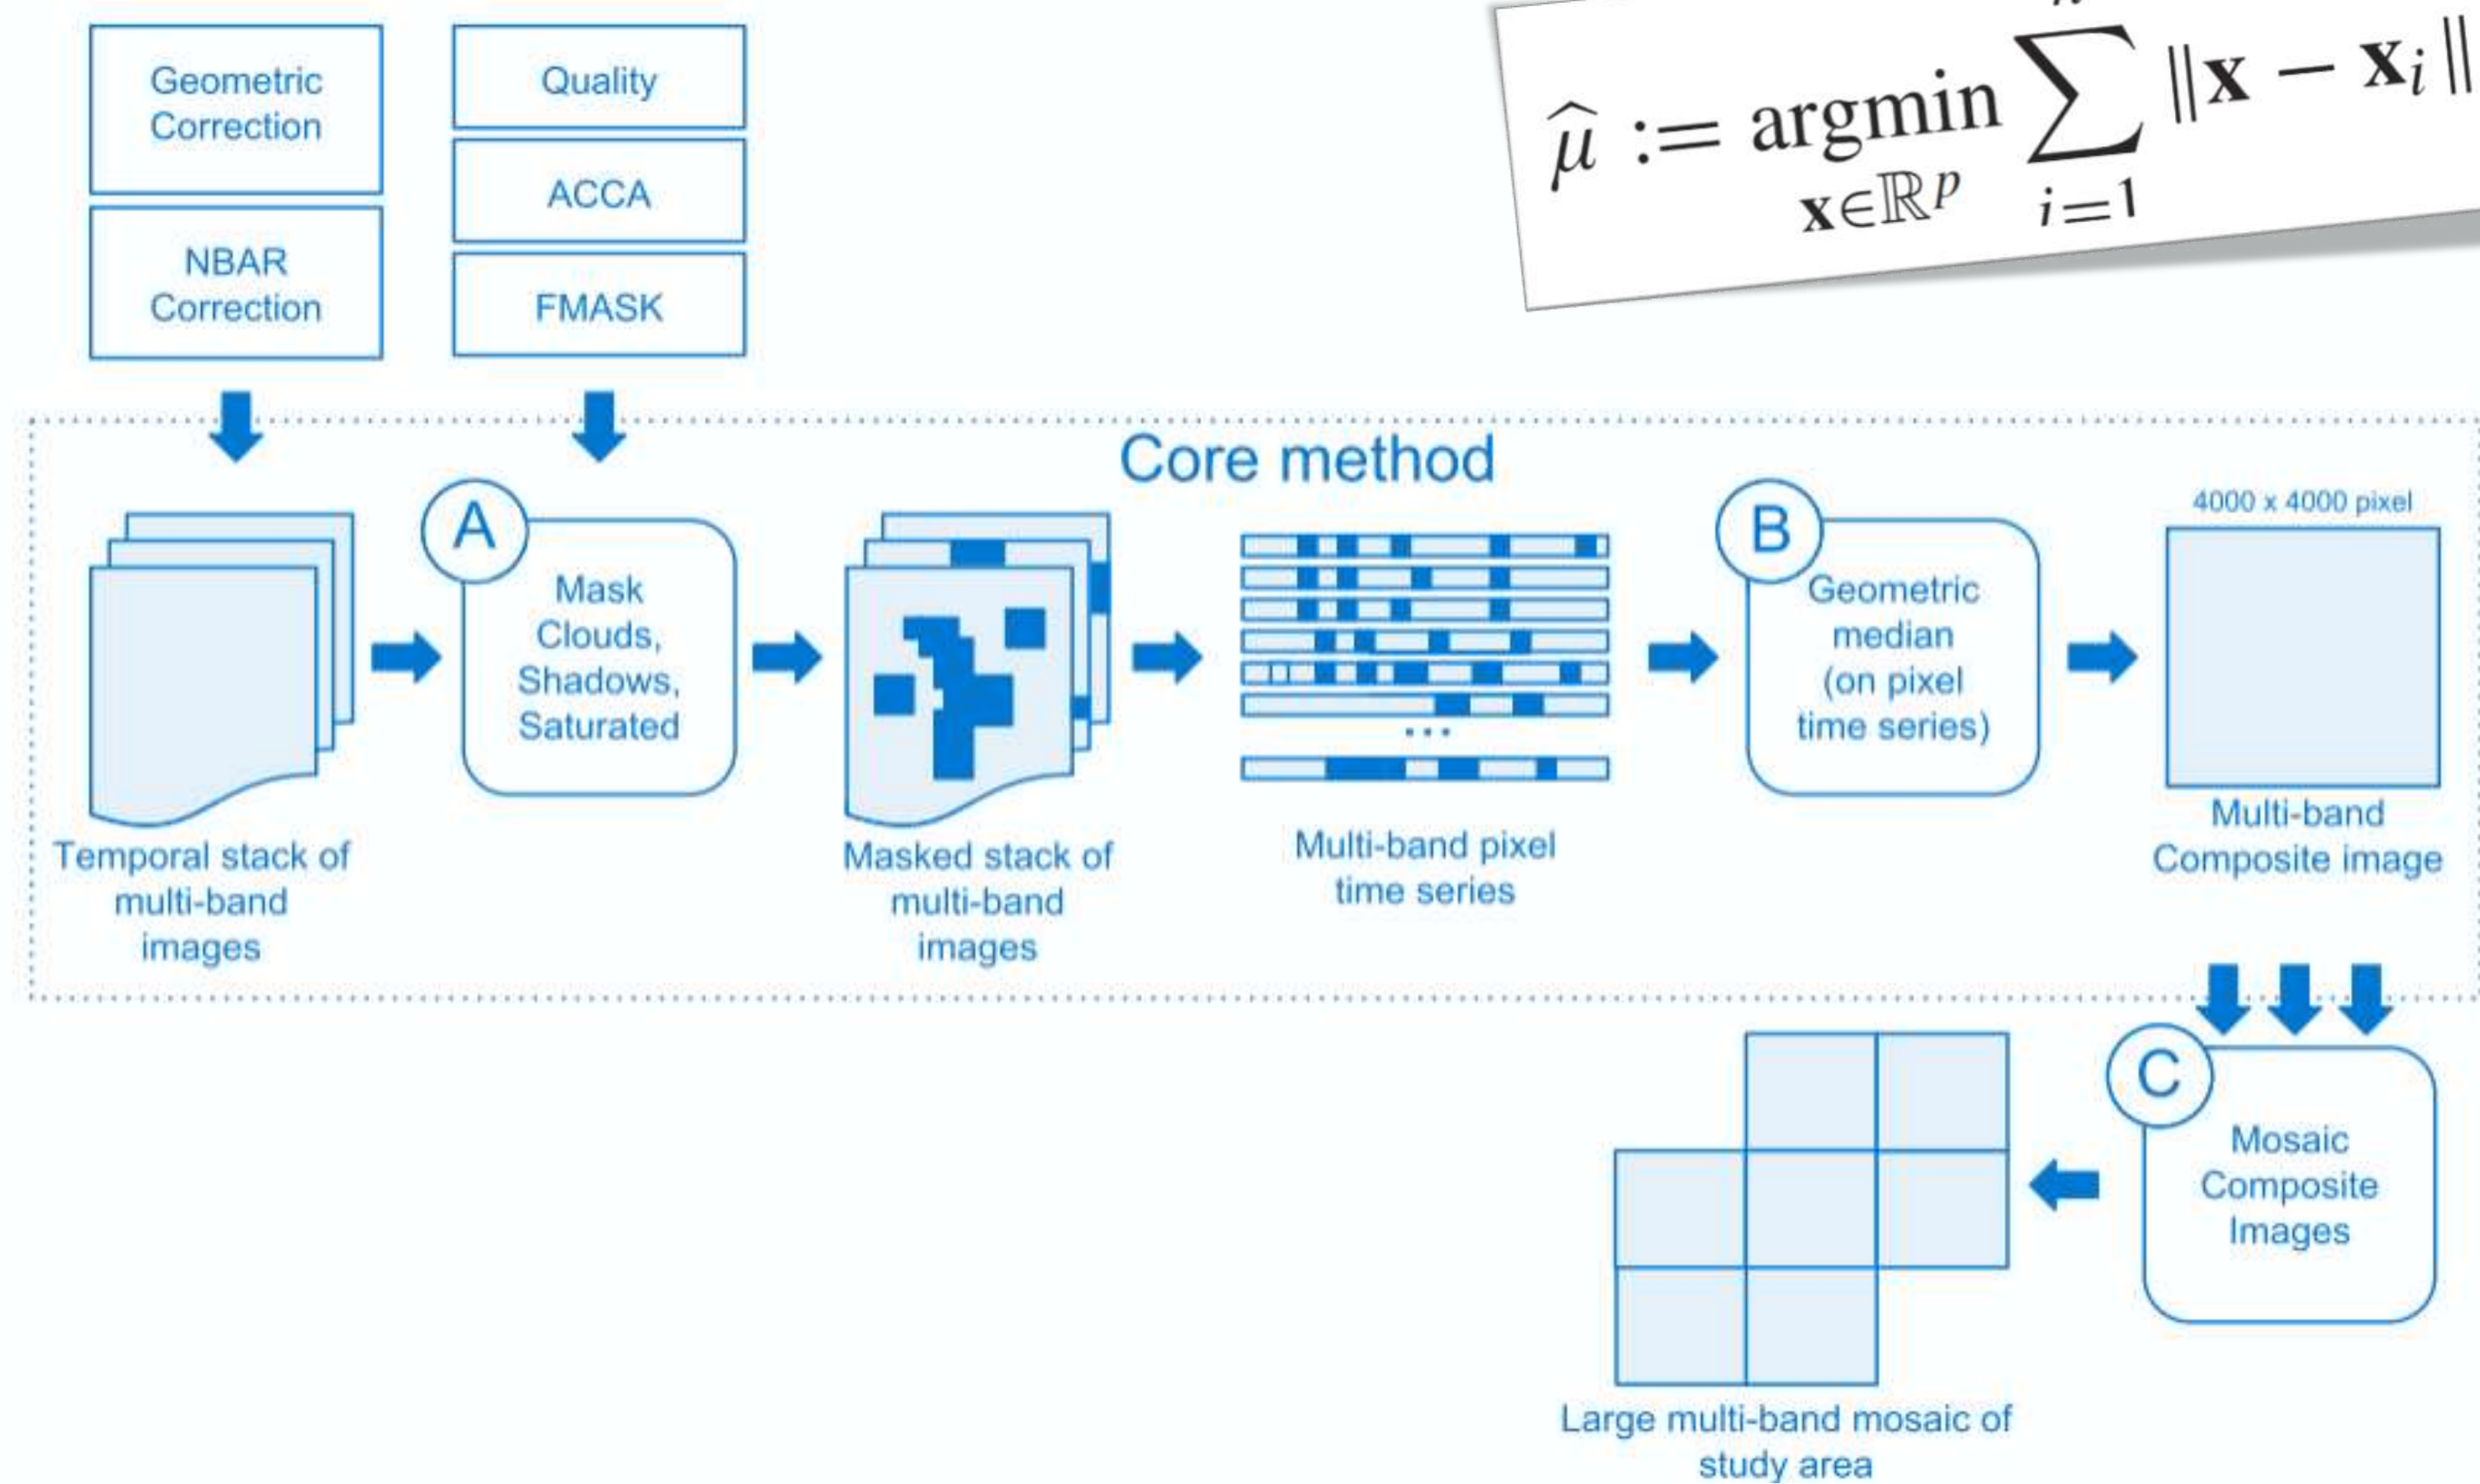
Geometric Correction

NBAR Correction

Quality

ACCA

FMASK

$\widehat{\mu} := \underset{\mathbf{x}\in\mathbb{R}^p}{\operatorname{argmin}} \sum_{i=1} \|\mathbf{x} - \mathbf{x}_i\|$

Core method

Temporal stack of multi-band images

A

Mask Clouds, Shadows, Saturated

Masked stack of multi-band images

Multi-band pixel time series

B

Geometric median (on pixel time series)

4000 x 4000 pixel

Multi-band Composite image

C

Mosaic Composite Images

Large multi-band mosaic of study area